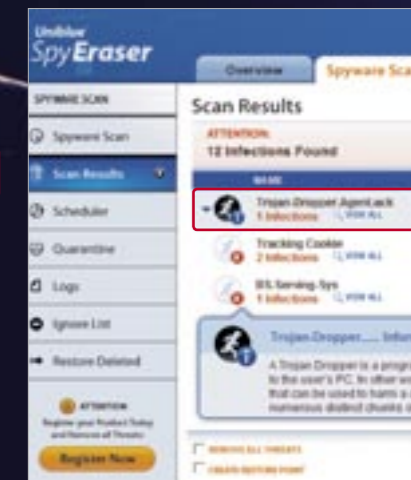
Uniblue
SpyEraser

Overview
Spyware Sca

SPYWARE SCAN
Spyware Scan
Scan Results
Scheduler
Quarantine
Logs
Ignore List
Restore Deleted

ATTENTION
Register your Product Today and Remove all Threats
Register Now

Scan Results
ATTENTION:
12 Infections Found

NAME
Trojan-Dropper.AgentLack
1 Infections
VIEW ALL
Tracking Cookie
2 Infections
VIEW ALL
BS.Serving-Sys
1 Infections
VIEW ALL

Trojan-Dropper..... Infe
A Trojan Dropper is a progr
to the user's PC. In other wo
that can be used to harm a
numerous distinct chunks o

REMOVE ALL THREATS
CREATE RESTORE POINT